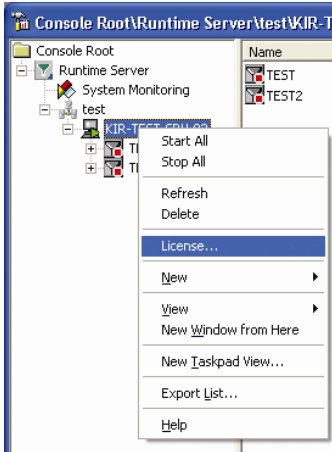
Console Root\Runtime Server\test\KIR-T

Console Root
Runtime Server
System Monitoring
test
KIR-TEST-SRV-02
TI
TI

Name
TEST
TEST2

Start All
Stop All
Refresh
Delete
License...
New
View
New Window from Here
New Taskpad View...
Export List...
Help